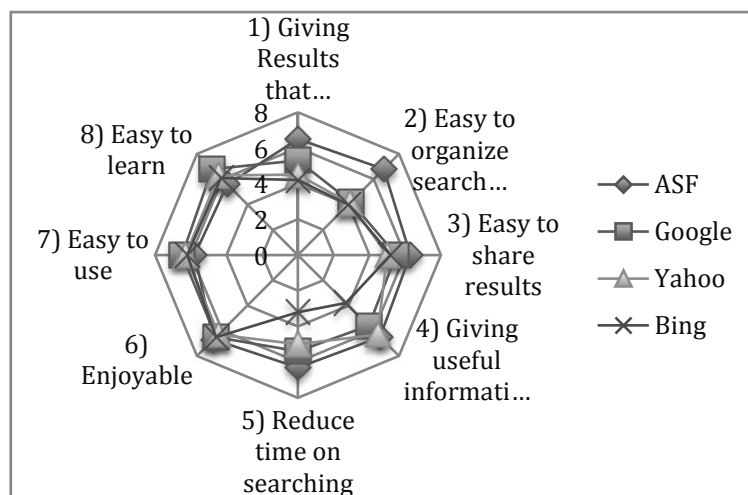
1) Giving Results that…

2) Easy to organize search…

3) Easy to share results

4) Giving useful informati…

5) Reduce time on searching

6) Enjoyable

7) Easy to use

8) Easy to learn

8
6
4
2
0

ASF
Google
Yahoo
Bing